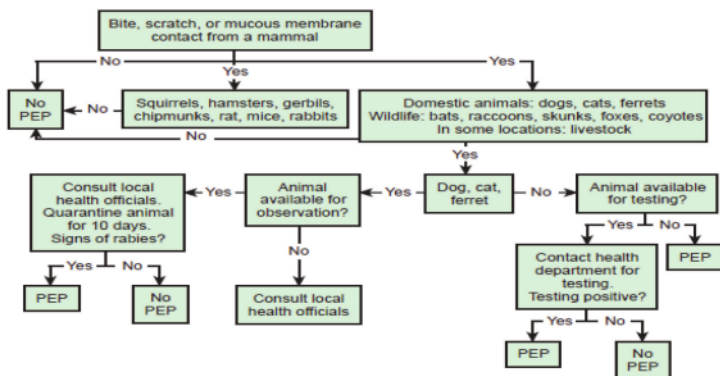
Bite, scratch, or mucous membrane contact from a mammal

No

Yes

Yes

No PEP

No

Squirrels, hamsters, gerbils, chipmunks, rat, mice, rabbits

Domestic animals: dogs, cats, ferrets
Wildlife: bats, raccoons, skunks, foxes, coyotes
In some locations: livestock

No

Yes

Consult local health officials. Quarantine animal for 10 days. Signs of rabies?

Yes

Animal available for observation?

Yes

Dog, cat, ferret

No

Animal available for testing?

Yes

No

PEP

Yes

No

PEP

No PEP

No

Consult local health officials

Contact health department for testing. Testing positive?

Yes

No

PEP

No PEP